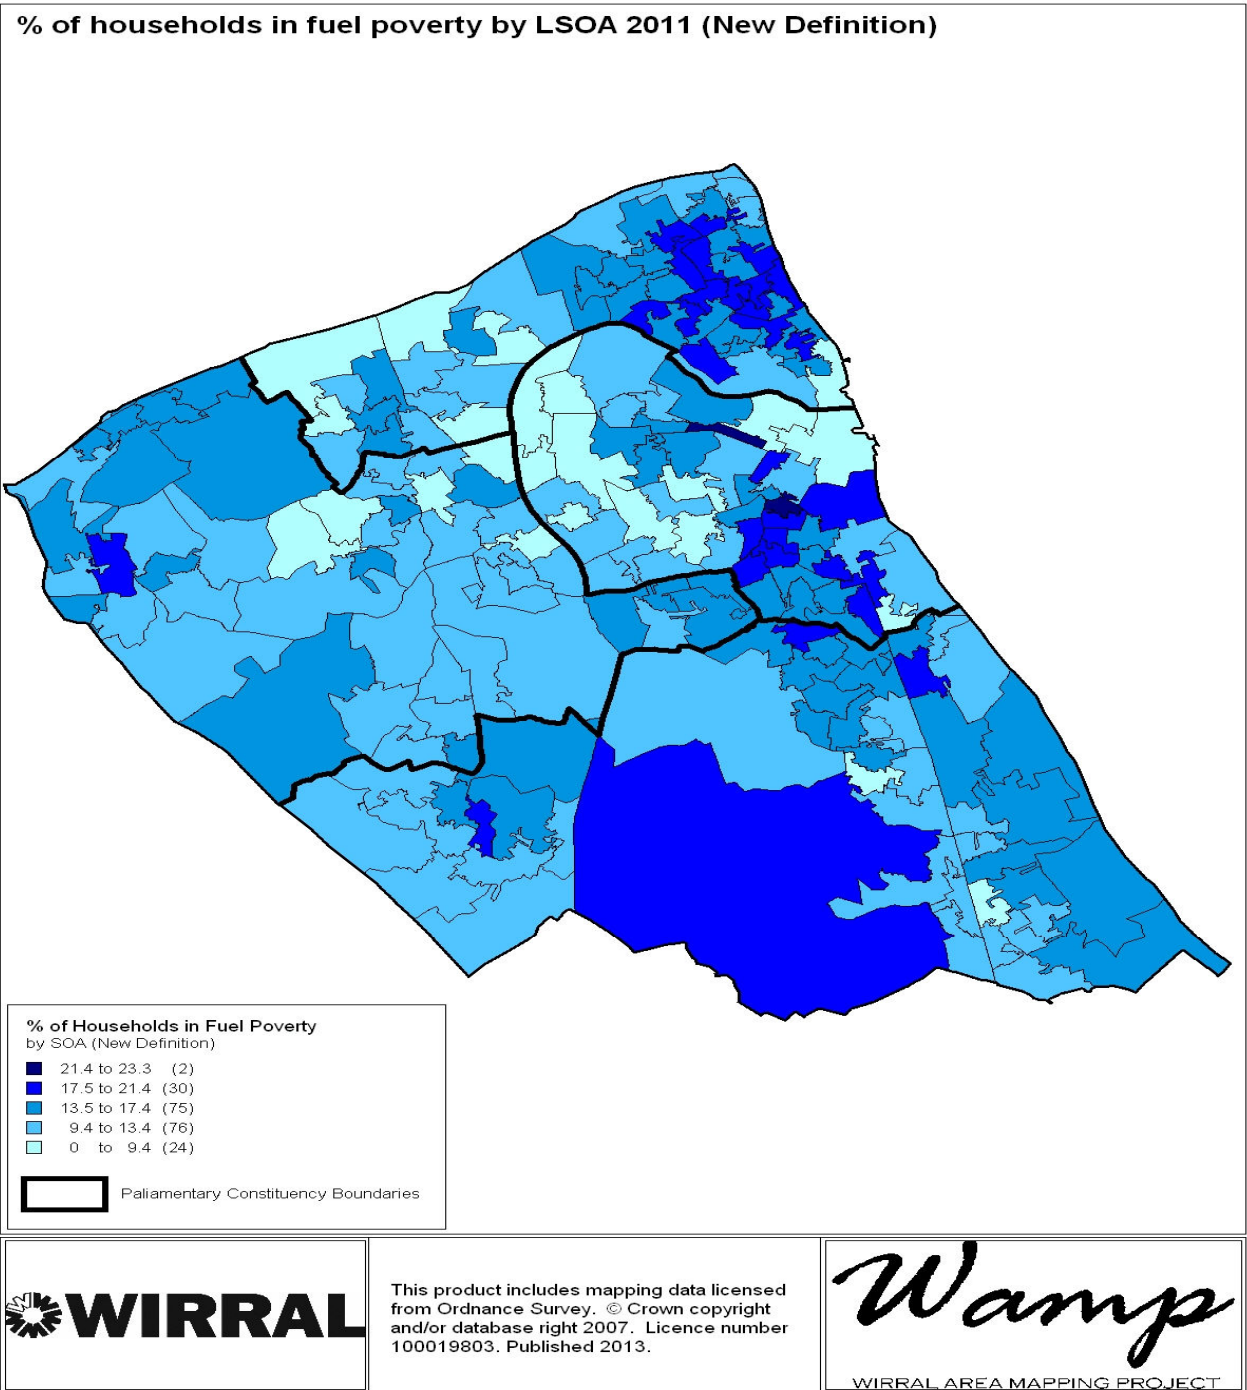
% of households in fuel poverty by LSOA 2011 (New Definition)

% of Households in Fuel Poverty
by SOA (New Definition)

21.4 to 23.3 (2)
17.5 to 21.4 (30)
13.5 to 17.4 (75)
9.4 to 13.4 (76)
0 to 9.4 (24)

Paliamentary Constituency Boundaries

WIRRAL

This product includes mapping data licensed from Ordnance Survey. © Crown copyright and/or database right 2007. Licence number 100019803. Published 2013.

Wamp

WIRRAL AREA MAPPING PROJECT